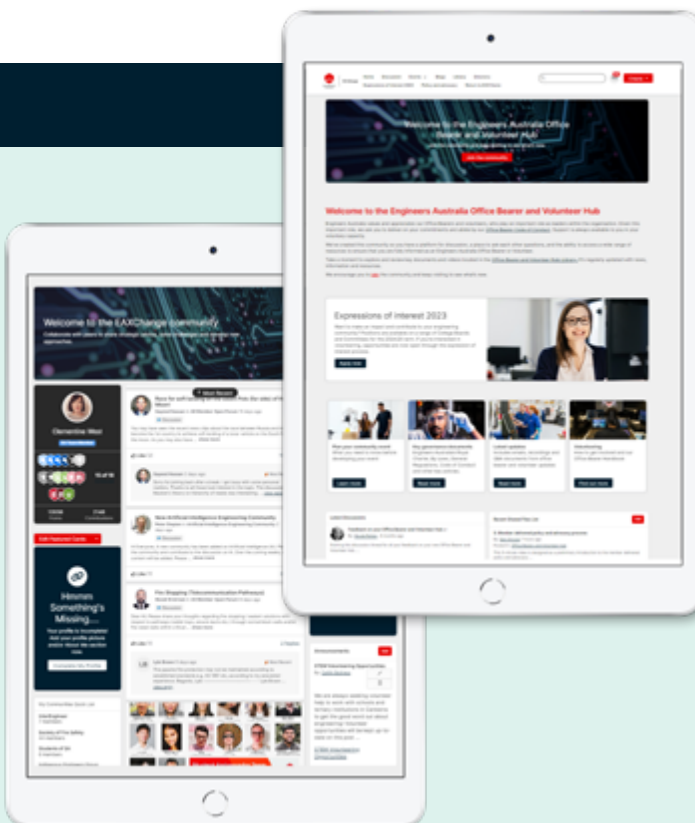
Welcome to the Engineers Australia Office Bearer and Volunteer Hub

Welcome to the Engineers Australia Office Bearer and Volunteer Hub

Expressions of interest 2023

Apply now

Learn more

Read more

Learn more

Find out more

Welcome to the EAXChange community

Clementine West

Hmmm Something's Missing...

Your profile is incomplete!

New Artificial Intelligence Engineering Community

Fire Stopping (Telecommunication Pathways)

Announcements

STEM Volunteering Opportunities